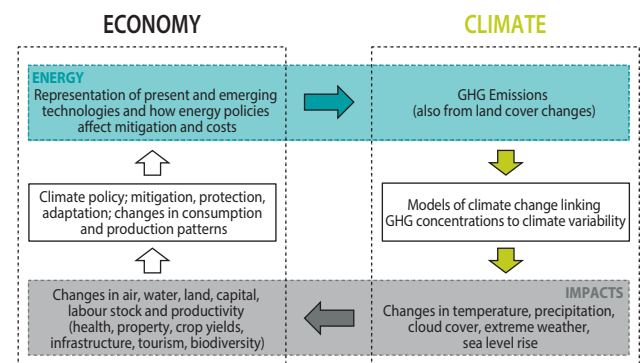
ECONOMY

CLIMATE

ENERGY

Representation of present and emerging technologies and how energy policies affect mitigation and costs

GHG Emissions
(also from land cover changes)

Climate policy; mitigation, protection, adaptation; changes in consumption and production patterns

Models of climate change linking GHG concentrations to climate variability

IMPACTS

Changes in air, water, land, capital, labour stock and productivity (health, property, crop yields, infrastructure, tourism, biodiversity)

Changes in temperature, precipitation, cloud cover, extreme weather, sea level rise